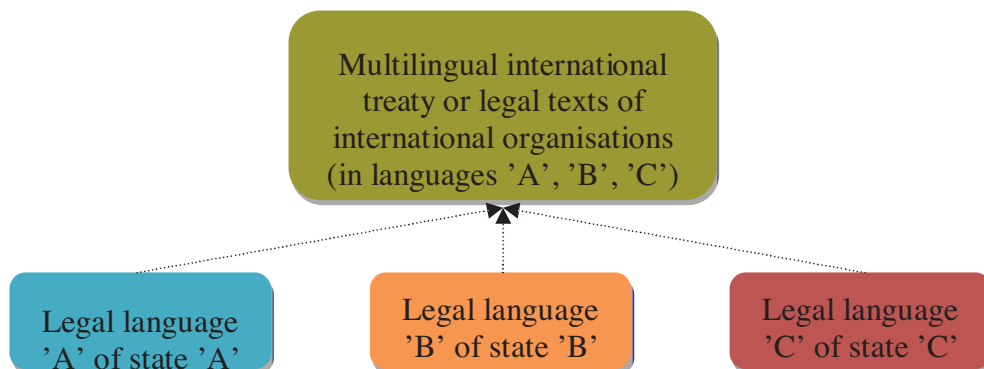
Multilingual international treaty or legal texts of international organisations (in languages 'A', 'B', 'C')

Legal language 'A' of state 'A'

Legal language 'B' of state 'B'

Legal language 'C' of state 'C'